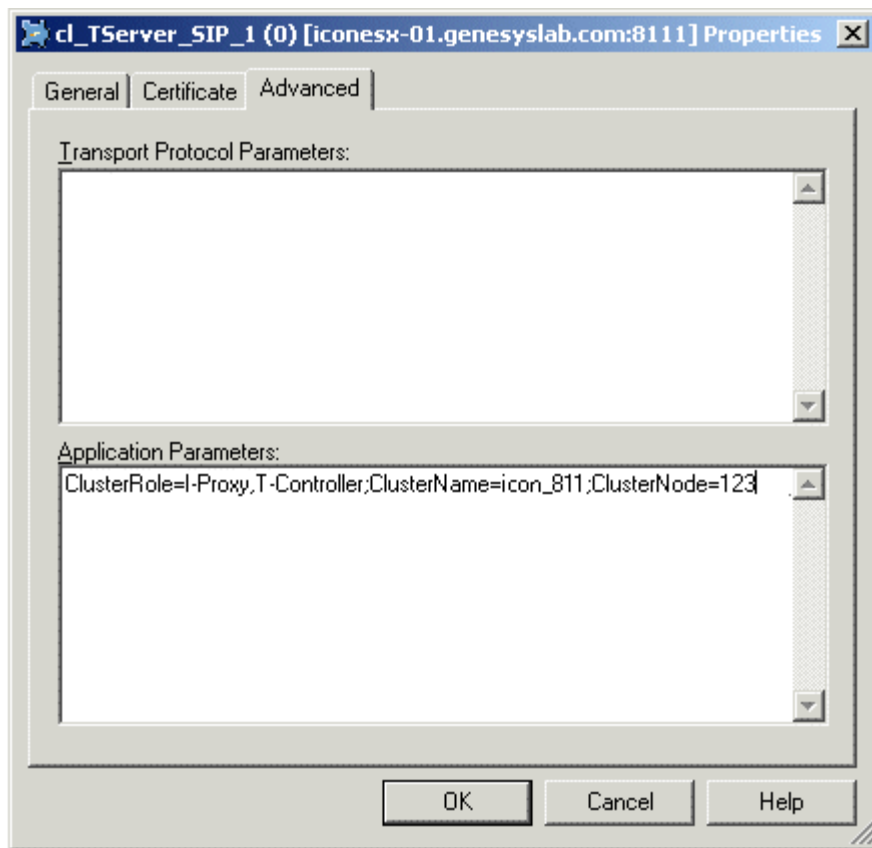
cl_TServer_SIP_1 (0) [iconesx-01.genesyslab.com:8111] Properties

General | Certificate | Advanced

Transport Protocol Parameters:

Application Parameters:

ClusterRole=I-Proxy,T-Controller;ClusterName=icon_811;ClusterNode=123

OK | Cancel | Help